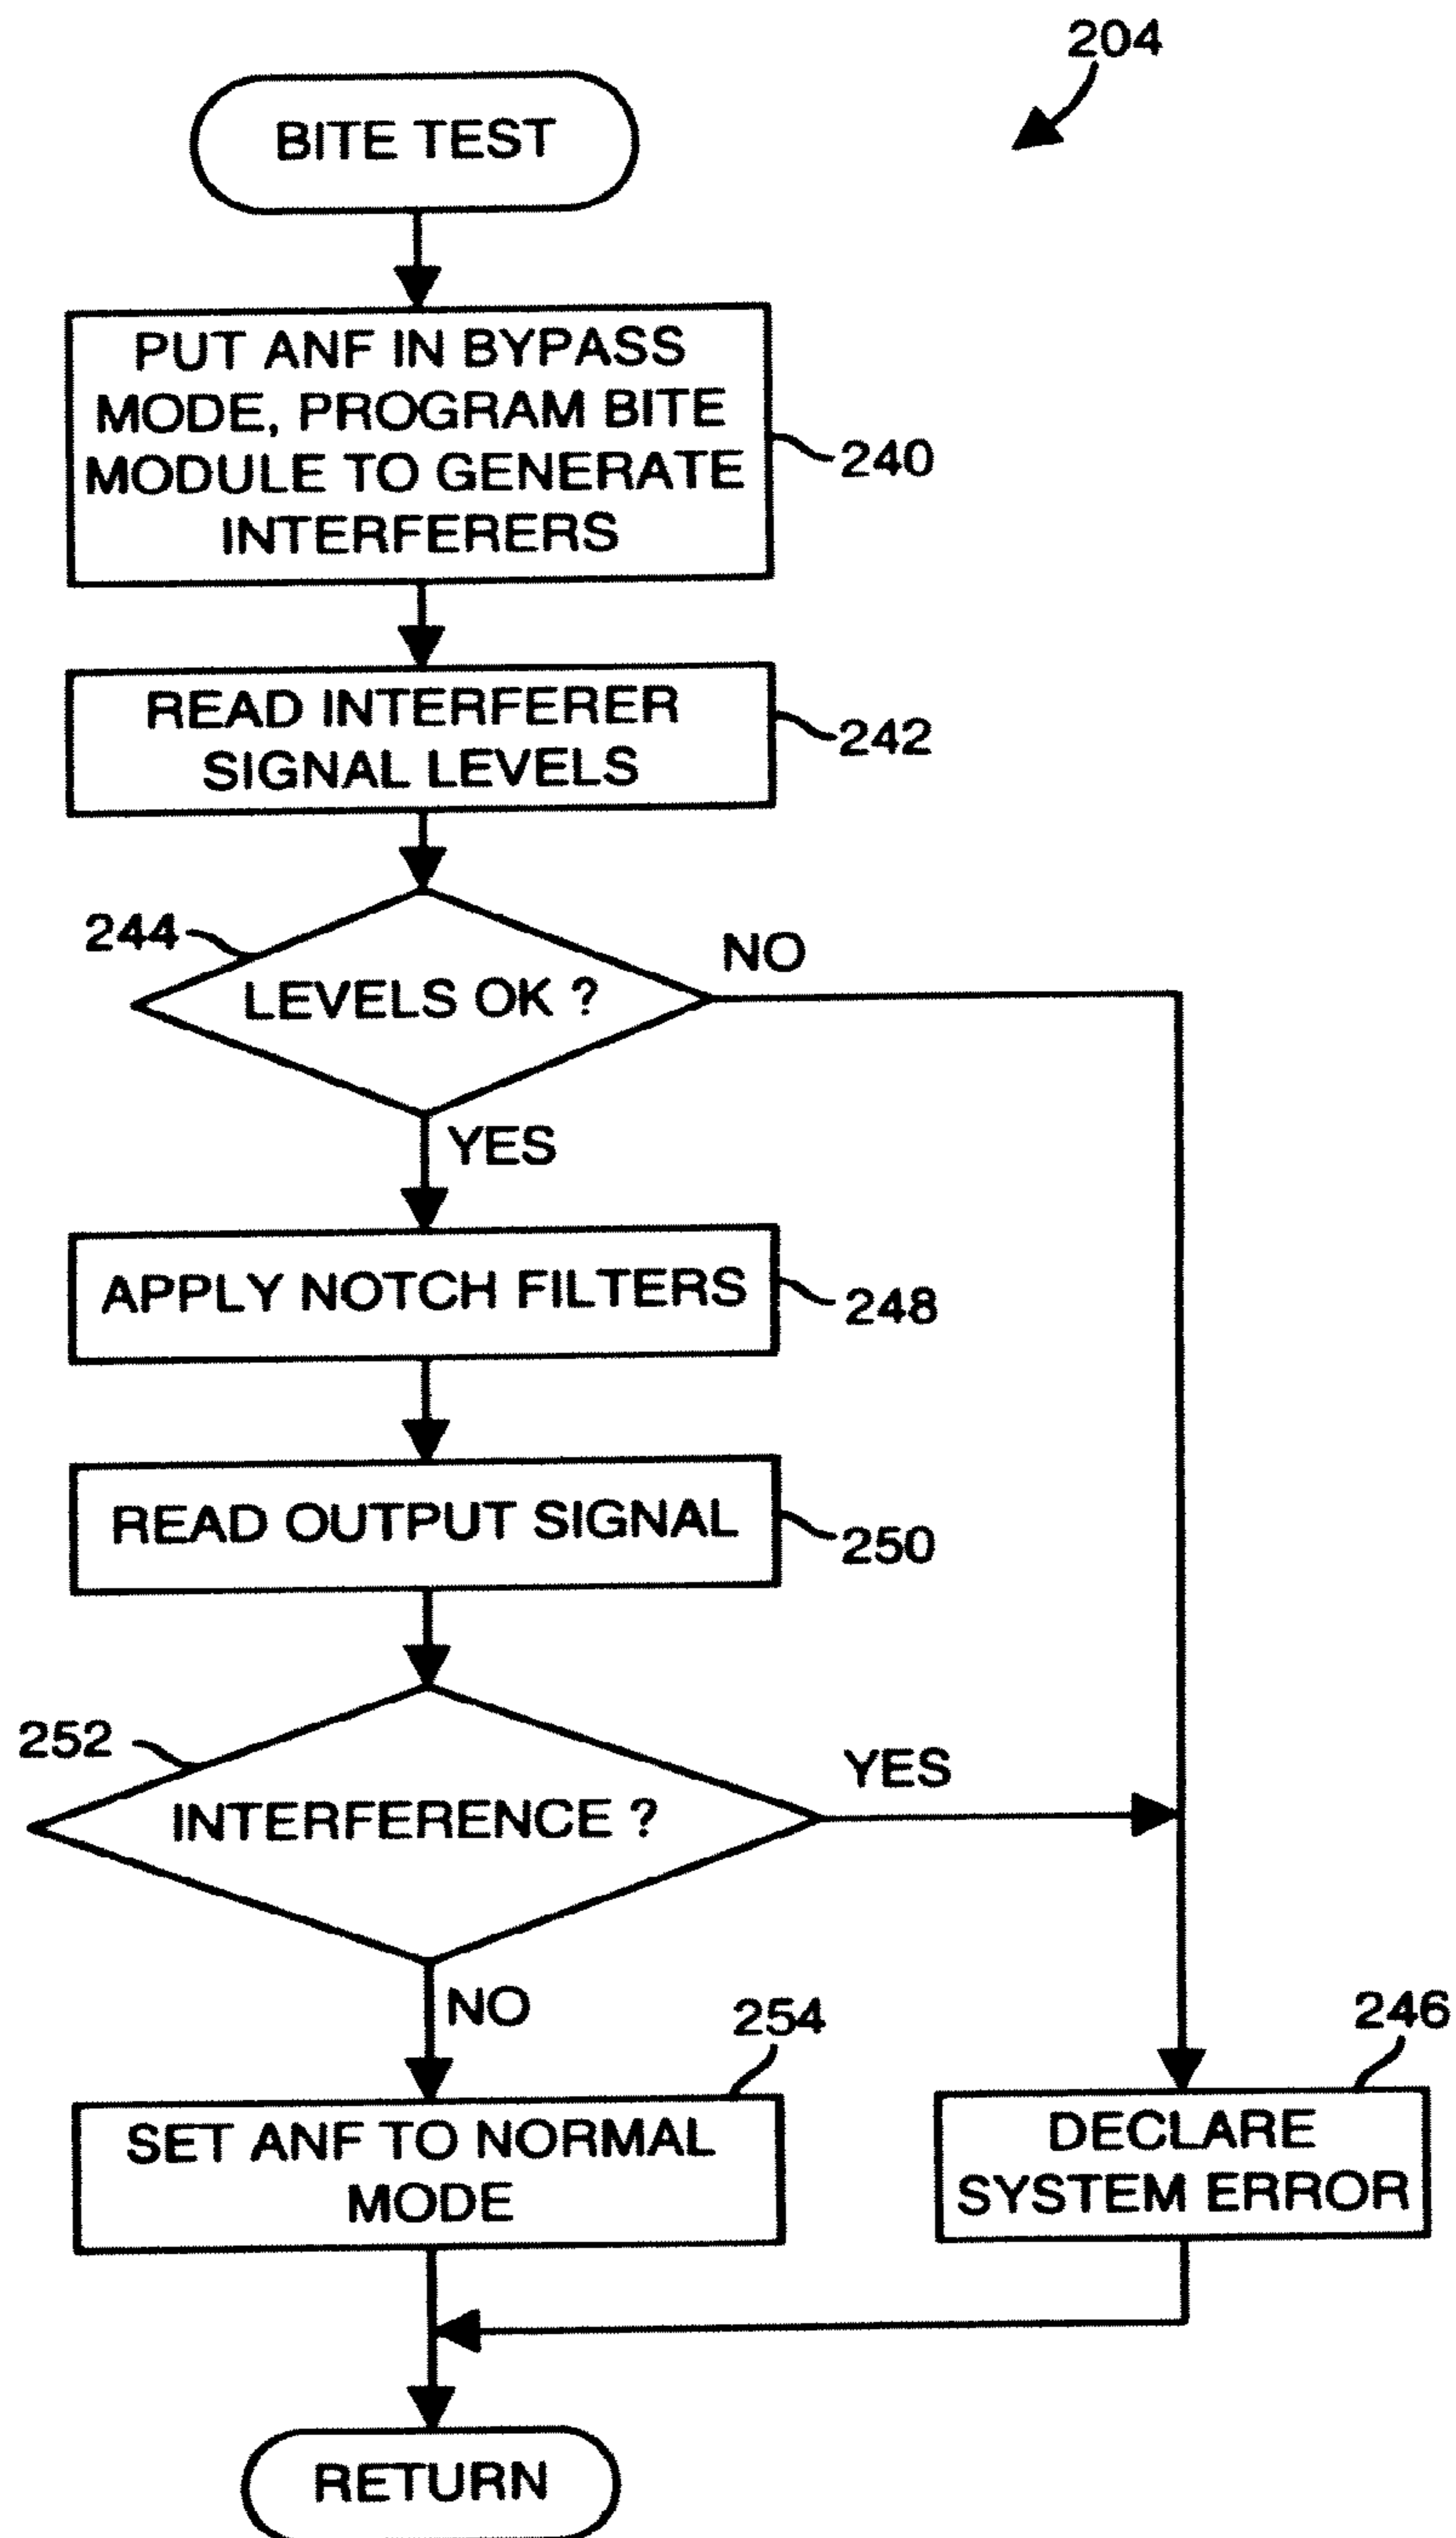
204

BITE TEST

PUT ANF IN BYPASS MODE, PROGRAM BITE MODULE TO GENERATE INTERFERERS

240

READ INTERFERER SIGNAL LEVELS

242

244

LEVELS OK ?

NO

YES

APPLY NOTCH FILTERS

248

READ OUTPUT SIGNAL

250

252

INTERFERENCE ?

YES

NO

254

246

SET ANF TO NORMAL MODE

DECLARE SYSTEM ERROR

RETURN